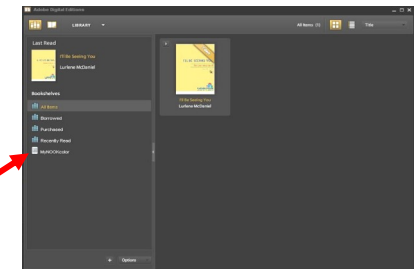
Adobe Digital Editions

LIBRARY

All Items (1)

Title

Last Read

I'll Be Seeing You

LuAnne McDaniel

Bookshelves

All Items

Borrowed

Purchased

Recently Read

MyNOOKcolor

Options

I'll Be Seeing You

LuAnne McDaniel